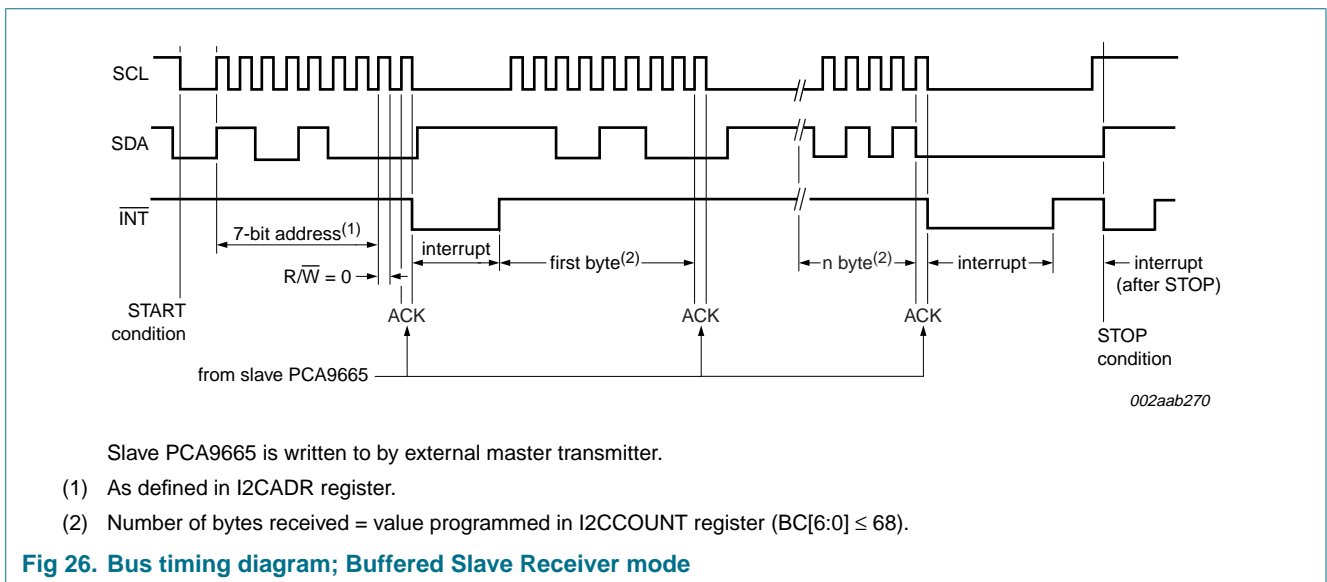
SCL

SDA

$\overline{INT}$

7-bit address$^{(1)}$

R/$\overline{W}$ = 0

interrupt

first byte$^{(2)}$

n byte$^{(2)}$

interrupt

interrupt (after STOP)

START condition

ACK

ACK

ACK

STOP condition

from slave PCA9665

002aab270

Slave PCA9665 is written to by external master transmitter.

(1) As defined in I2CADR register.

(2) Number of bytes received = value programmed in I2CCOUNT register (BC[6:0] $\leq$ 68).

Fig 26. Bus timing diagram; Buffered Slave Receiver mode